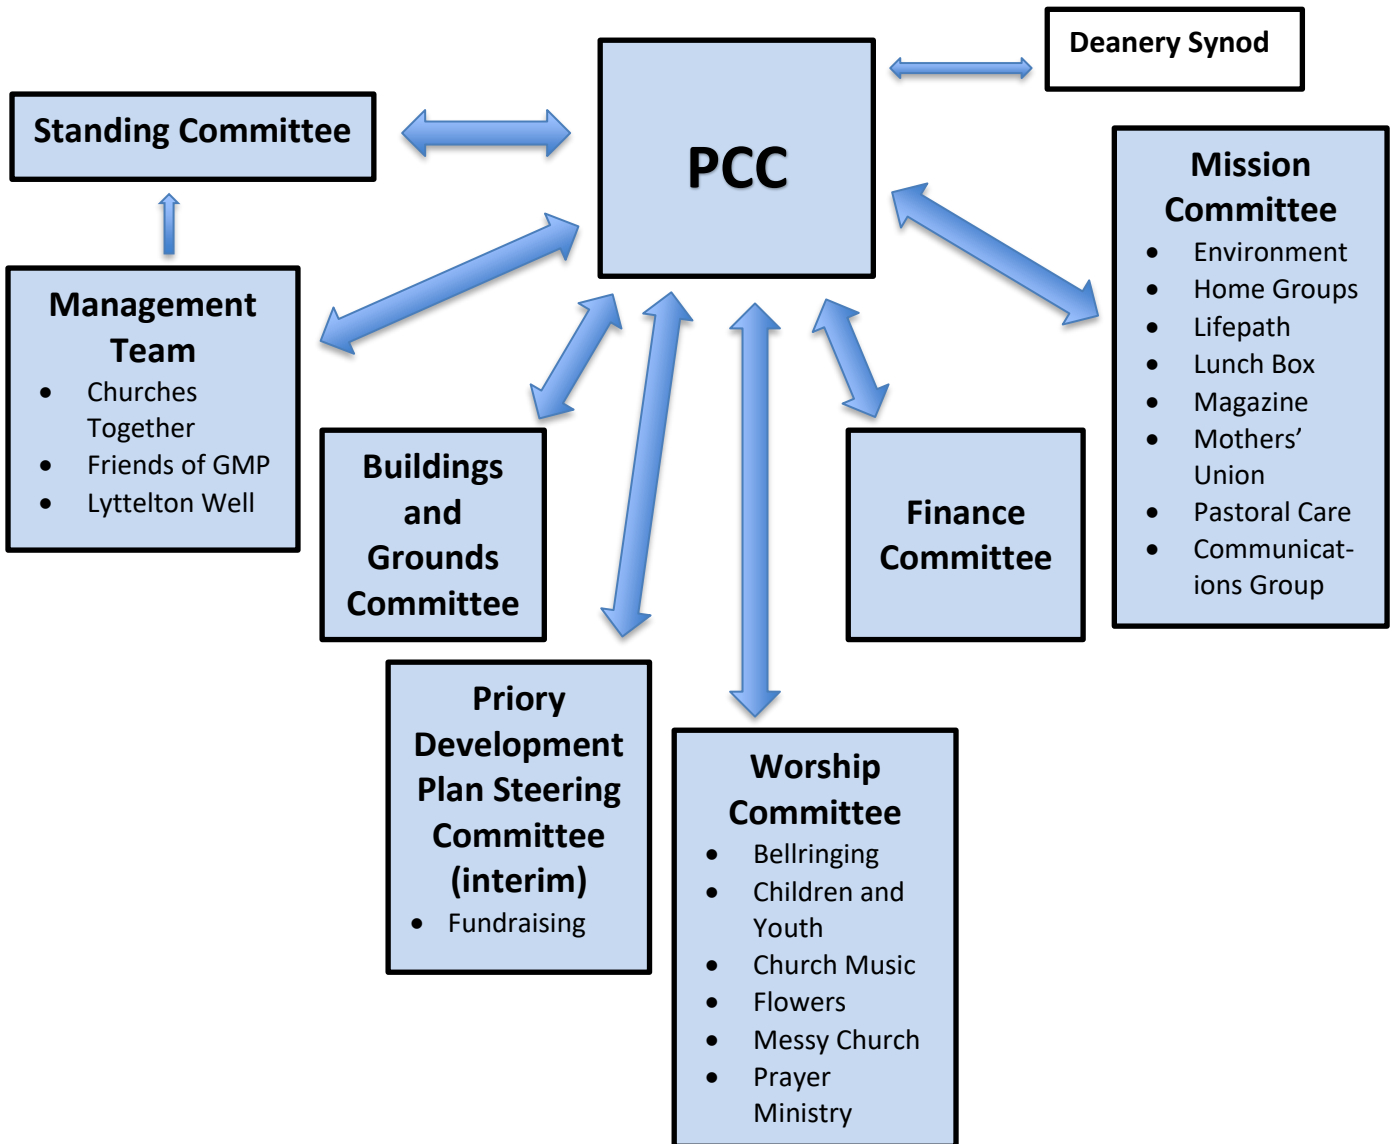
Deanery Synod

Standing Committee

PCC

Mission Committee
- Environment
- Home Groups
- Lifepath
- Lunch Box
- Magazine
- Mothers' Union
- Pastoral Care
- Communications Group

Management Team
- Churches Together
- Friends of GMP
- Lyttelton Well

Buildings and Grounds Committee

Finance Committee

Priory Development Plan Steering Committee (interim)
- Fundraising

Worship Committee
- Bellringing
- Children and Youth
- Church Music
- Flowers
- Messy Church
- Prayer Ministry